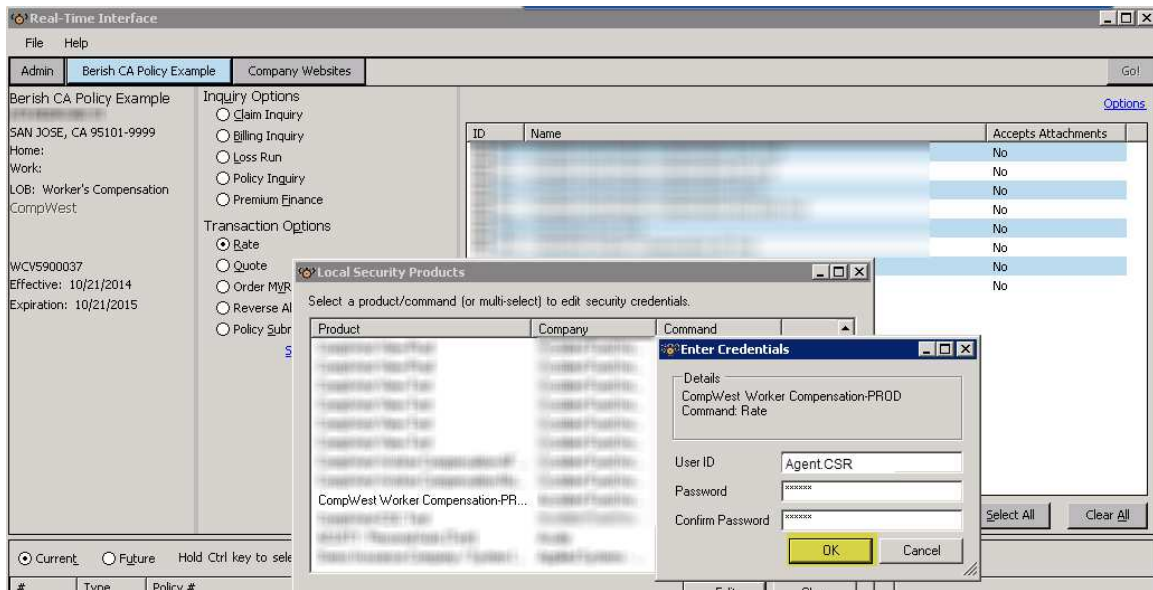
Real-Time Interface

File Help

Admin | Berish CA Policy Example | Company Websites | Go!

Berish CA Policy Example
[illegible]
SAN JOSE, CA 95101-9999
Home:
Work:
LOB: Worker's Compensation
CompWest

WCV5900037
Effective: 10/21/2014
Expiration: 10/21/2015

Inquiry Options
Claim Inquiry
Billing Inquiry
Loss Run
Policy Inquiry
Premium Finance

Transaction Options
Rate
Quote
Order MVR
Reverse Al
Policy Subr
S

Options

| ID | Name | Accepts Attachments |
|---|---|---|
| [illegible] | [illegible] | No |
| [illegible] | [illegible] | No |
| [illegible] | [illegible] | No |
| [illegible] | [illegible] | No |
| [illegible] | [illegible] | No |
| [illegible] | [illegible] | No |
| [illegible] | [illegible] | No |
| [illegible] | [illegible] | No |

Local Security Products

Select a product/command (or multi-select) to edit security credentials.

| Product | Company | Command |
|---|---|---|
| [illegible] | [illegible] | |
| CompWest Worker Compensation-PR... | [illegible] | |

Enter Credentials

Details
CompWest Worker Compensation-PROD
Command: Rate

User ID Agent.CSR
Password ******
Confirm Password ******

OK Cancel

Select All Clear All

Current Future Hold Ctrl key to sele

# Type Policy #